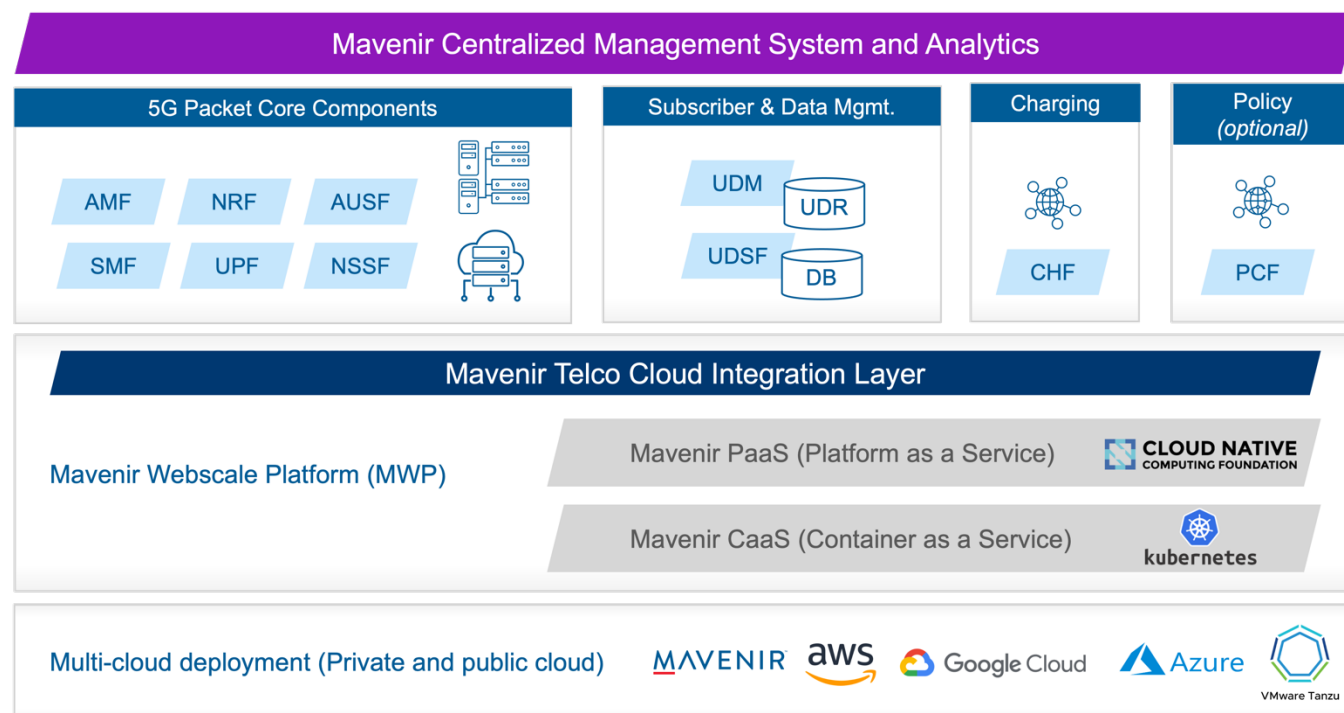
Mavenir Centralized Management System and Analytics

5G Packet Core Components

AMF NRF AUSF

SMF UPF NSSF

Subscriber & Data Mgmt.

UDM UDR

UDSF DB

Charging

CHF

Policy (optional)

PCF

Mavenir Telco Cloud Integration Layer

Mavenir Webscale Platform (MWP)

Mavenir PaaS (Platform as a Service)

CLOUD NATIVE COMPUTING FOUNDATION

Mavenir CaaS (Container as a Service)

kubernetes

Multi-cloud deployment (Private and public cloud)

MAVENIR aws Google Cloud Azure VMware Tanzu